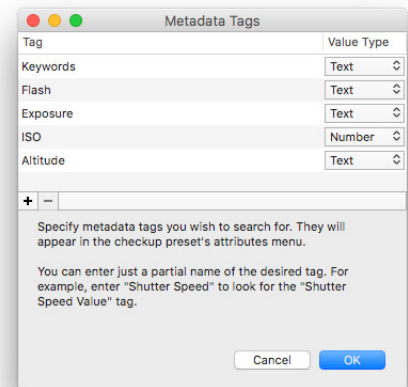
Metadata Tags

| Tag | Value Type |
|---|---|
| Keywords | Text |
| Flash | Text |
| Exposure | Text |
| ISO | Number |
| Altitude | Text |

+ −

Specify metadata tags you wish to search for. They will appear in the checkup preset's attributes menu.

You can enter just a partial name of the desired tag. For example, enter "Shutter Speed" to look for the "Shutter Speed Value" tag.

Cancel OK